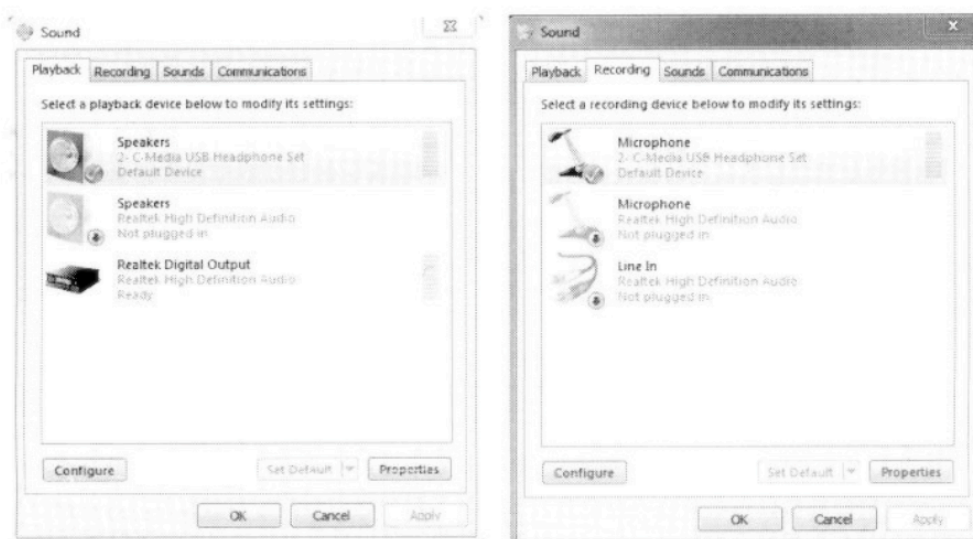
Sound

Playback Recording Sounds Communications

Select a playback device below to modify its settings:

Speakers
2- C-Media USB Headphone Set
Default Device

Speakers
Realtek High Definition Audio
Not plugged in

Realtek Digital Output
Realtek High Definition Audio
Ready

Configure

Set Default

Properties

OK Cancel Apply

Sound

Playback Recording Sounds Communications

Select a recording device below to modify its settings:

Microphone
2- C-Media USB Headphone Set
Default Device

Microphone
Realtek High Definition Audio
Not plugged in

Line In
Realtek High Definition Audio
Not plugged in

Configure

Set Default

Properties

OK Cancel Apply